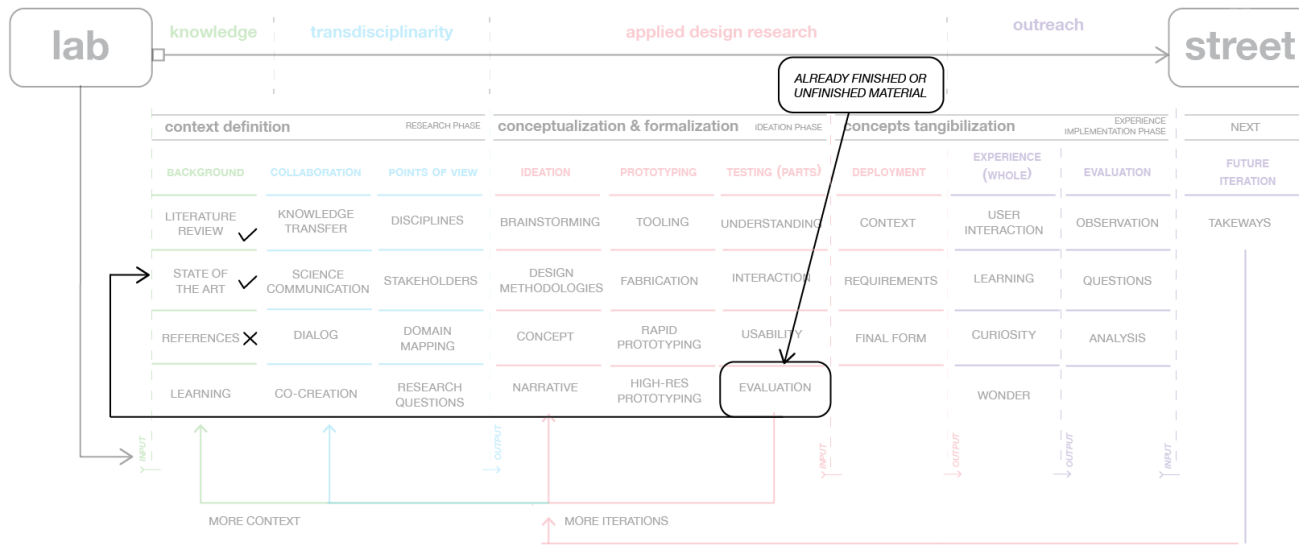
lab

knowledge

transdisciplinarity

applied design research

outreach

street

ALREADY FINISHED OR UNFINISHED MATERIAL

context definition

RESEARCH PHASE

conceptualization & formalization

IDEATION PHASE

concepts tangibilization

EXPERIENCE IMPLEMENTATION PHASE

NEXT

| BACKGROUND | COLLABORATION | POINTS OF VIEW | IDEATION | PROTOTYPING | TESTING (PARTS) | DEPLOYMENT | EXPERIENCE (WHOLE) | EVALUATION | FUTURE ITERATION |
|---|---|---|---|---|---|---|---|---|---|
| LITERATURE REVIEW ✓ | KNOWLEDGE TRANSFER | DISCIPLINES | BRAINSTORMING | TOOLING | UNDERSTANDING | CONTEXT | USER INTERACTION | OBSERVATION | TAKEWAYS |
| STATE OF THE ART ✓ | SCIENCE COMMUNICATION | STAKEHOLDERS | DESIGN METHODOLOGIES | FABRICATION | INTERACTION | REQUIREMENTS | LEARNING | QUESTIONS | |
| REFERENCES ✕ | DIALOG | DOMAIN MAPPING | CONCEPT | RAPID PROTOTYPING | USABILITY | FINAL FORM | CURIOSITY | ANALYSIS | |
| LEARNING | CO-CREATION | RESEARCH QUESTIONS | NARRATIVE | HIGH-RES PROTOTYPING | EVALUATION | | WONDER | | |

INPUT

OUTPUT

INPUT

OUTPUT

OUTPUT

INPUT

MORE CONTEXT

MORE ITERATIONS